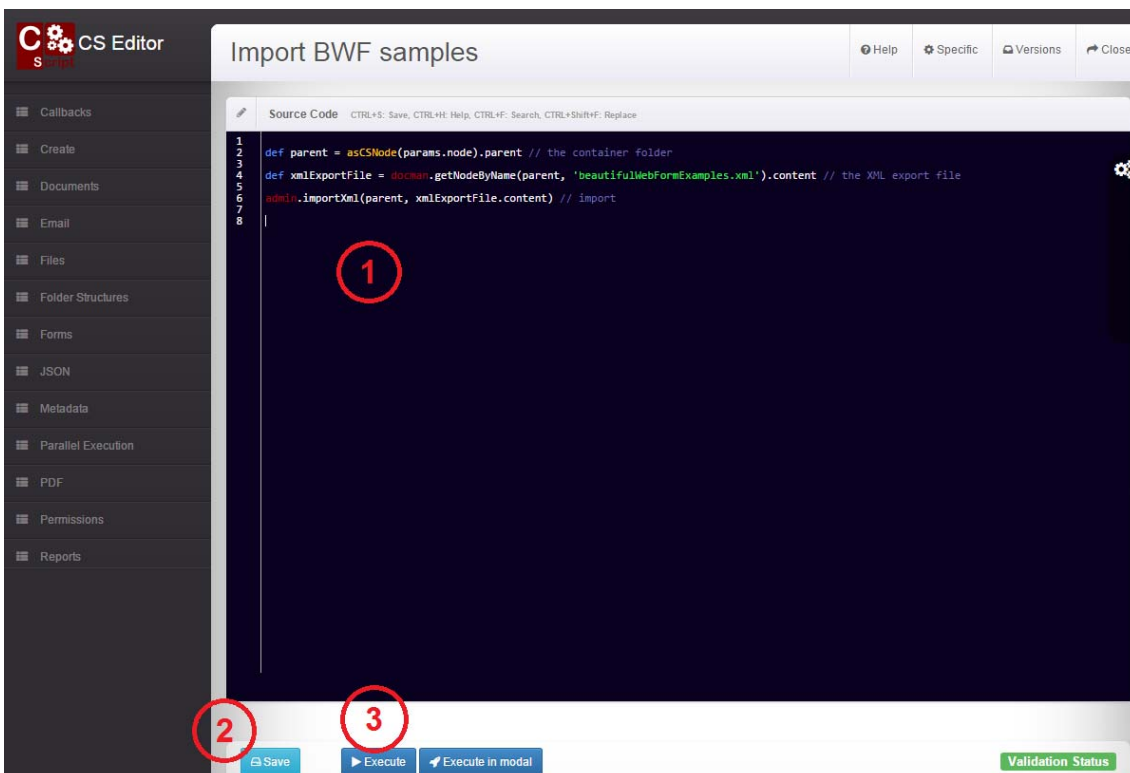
CS Script CS Editor

Callbacks
Create
Documents
Email
Files
Folder Structures
Forms
JSON
Metadata
Parallel Execution
PDF
Permissions
Reports

Import BWF samples

Help | Specific | Versions | Close

Source Code CTRL+S: Save, CTRL+H: Help, CTRL+F: Search, CTRL+Shift+F: Replace

1
2 def parent = asCSNode(params.node).parent // the container folder
3
4 def xmlExportFile = docman.getNodeByName(parent, 'beautifulWebFormExamples.xml').content // the XML export file
5
6 admin.importXml(parent, xmlExportFile.content) // import
7
8

1

2 3

Save | Execute | Execute in modal | Validation Status